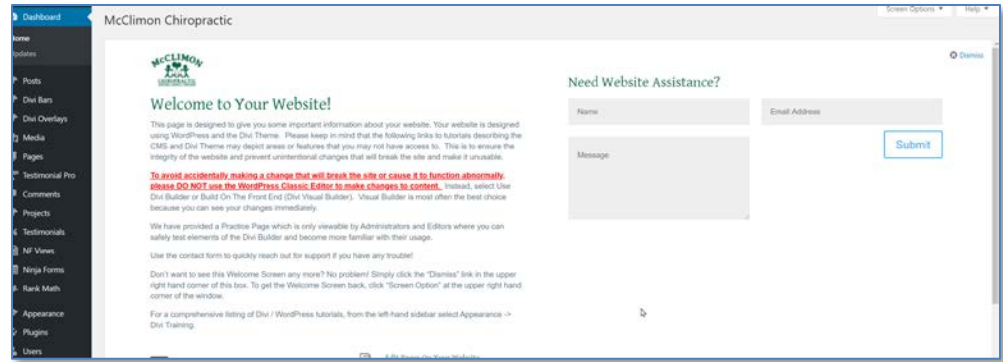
Dashboard
Home
Updates
Posts
Divi Bars
Divi Overlays
Media
Pages
Testimonial Pro
Comments
Projects
Testimonials
NF Views
Ninja Forms
Rank Math
Appearance
Plugins
Users

McClimon Chiropractic

Screen Options ▾ Help ▾

Dismiss

MCCLIMON CHIROPRACTIC

Welcome to Your Website!

This page is designed to give you some important information about your website. Your website is designed using WordPress and the Divi Theme. Please keep in mind that the following links to tutorials describing the CMS and Divi Theme may depict areas or features that you may not have access to. This is to ensure the integrity of the website and prevent unintentional changes that will break the site and make it unusable.

To avoid accidentally making a change that will break the site or cause it to function abnormally, please DO NOT use the WordPress Classic Editor to make changes to content. Instead, select Use Divi Builder or Build On The Front End (Divi Visual Builder). Visual Builder is most often the best choice because you can see your changes immediately.

We have provided a Practice Page which is only viewable by Administrators and Editors where you can safely test elements of the Divi Builder and become more familiar with their usage.

Use the contact form to quickly reach out for support if you have any trouble!

Don't want to see this Welcome Screen any more? No problem! Simply click the "Dismiss" link in the upper right hand corner of this box. To get the Welcome Screen back, click "Screen Option" at the upper right hand corner of the window.

For a comprehensive listing of Divi / WordPress tutorials, from the left-hand sidebar select Appearance -> Divi Training.

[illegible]

Need Website Assistance?

Name

Email Address

Message

Submit